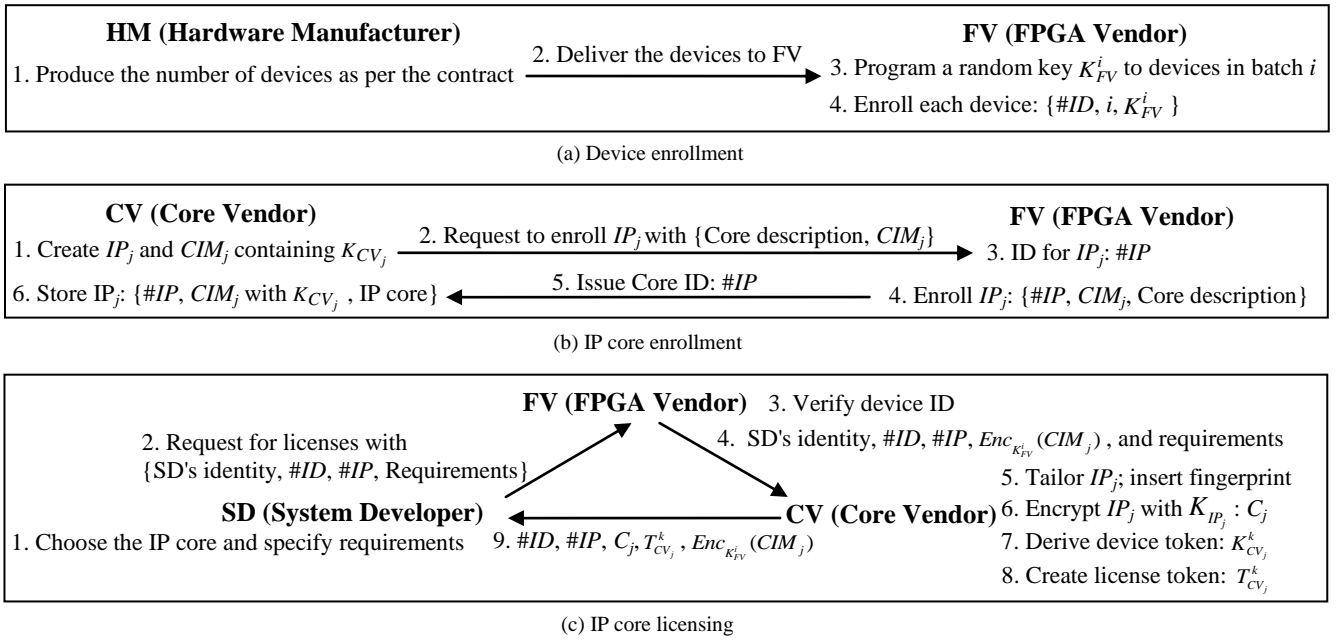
HM (Hardware Manufacturer)

1. Produce the number of devices as per the contract

2. Deliver the devices to FV

FV (FPGA Vendor)

3. Program a random key $K_{FV}^{i}$ to devices in batch $i$

4. Enroll each device: {#$ID$, $i$, $K_{FV}^{i}$ }

(a) Device enrollment

CV (Core Vendor)

1. Create $IP_j$ and $CIM_j$ containing $K_{CV_j}$

2. Request to enroll $IP_j$ with {Core description, $CIM_j$}

FV (FPGA Vendor)

3. ID for $IP_j$: #$IP$

6. Store IP$_j$: {#$IP$, $CIM_j$ with $K_{CV_j}$ , IP core}

5. Issue Core ID: #$IP$

4. Enroll $IP_j$: {#$IP$, $CIM_j$, Core description}

(b) IP core enrollment

FV (FPGA Vendor) 3. Verify device ID

2. Request for licenses with {SD's identity, #$ID$, #$IP$, Requirements}

4. SD's identity, #$ID$, #$IP$, $Enc_{K_{FV}^{i}}(CIM_j)$ , and requirements

5. Tailor $IP_j$; insert fingerprint

SD (System Developer)

CV (Core Vendor)

6. Encrypt $IP_j$ with $K_{IP_j}$ : $C_j$

1. Choose the IP core and specify requirements

9. #$ID$, #$IP$, $C_j$, $T_{CV_j}^{k}$ , $Enc_{K_{FV}^{i}}(CIM_j)$

7. Derive device token: $K_{CV_j}^{k}$

8. Create license token: $T_{CV_j}^{k}$

(c) IP core licensing